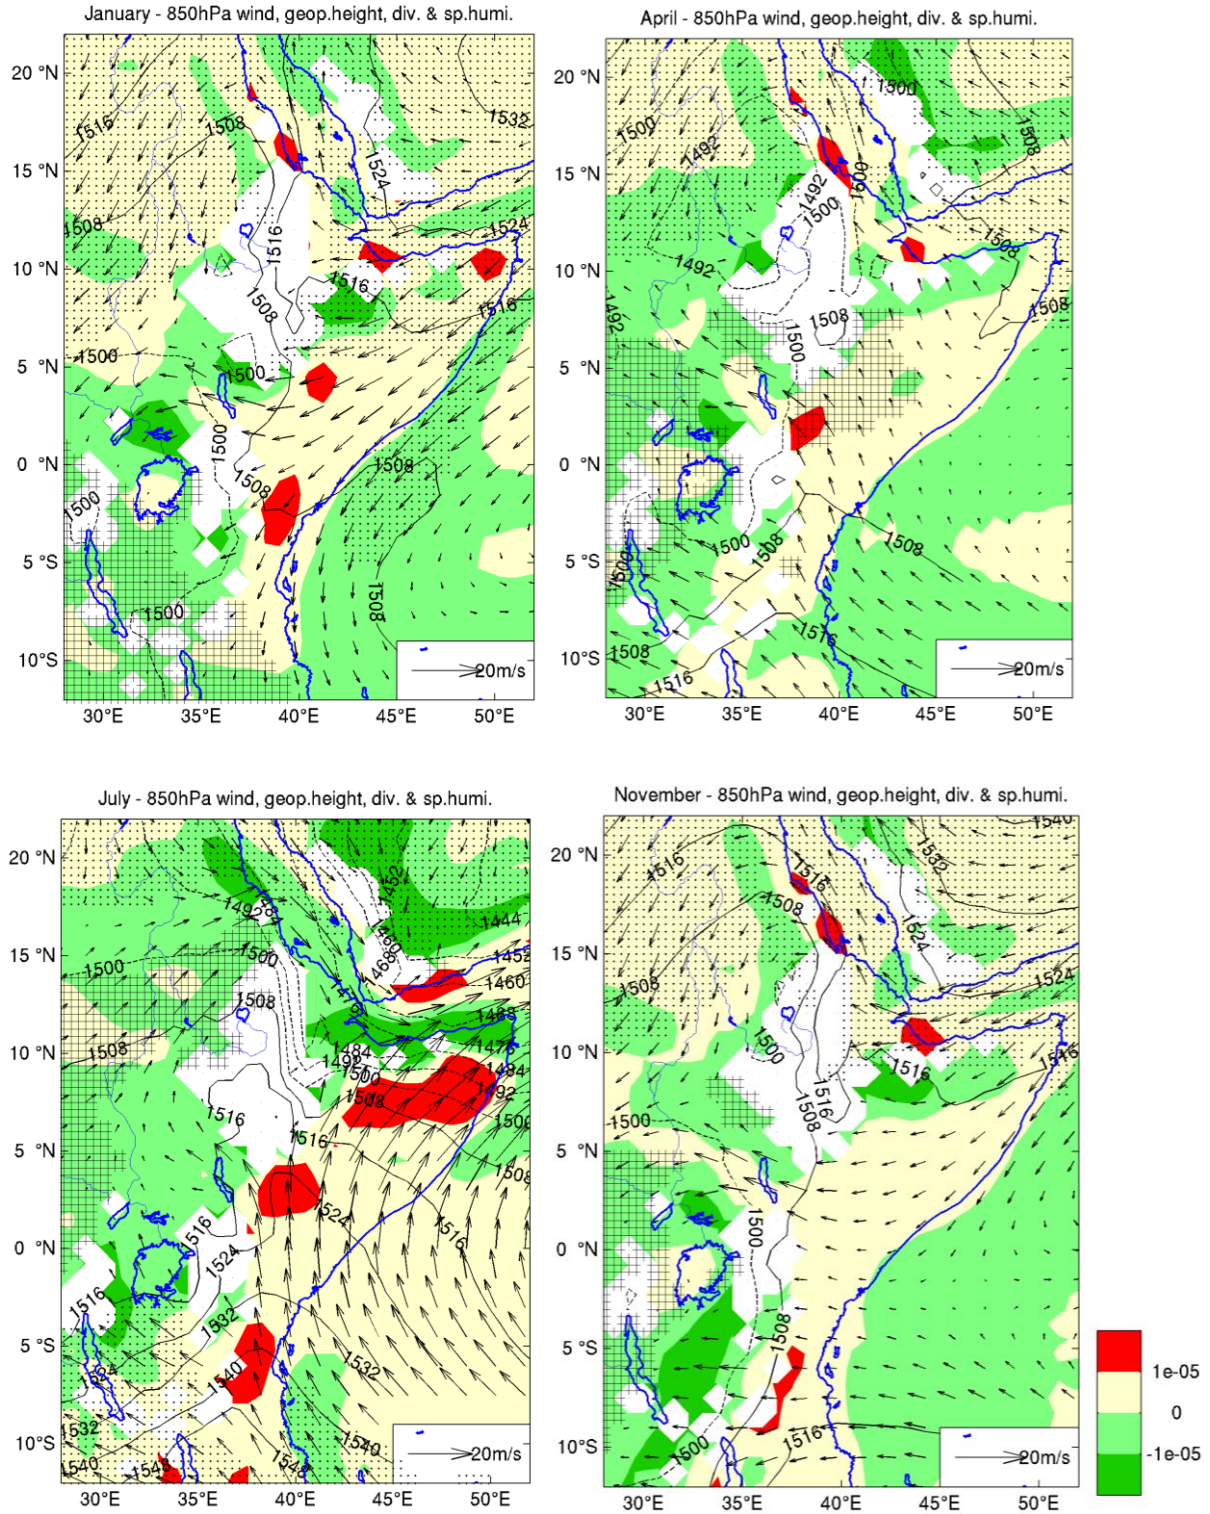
January - 850hPa wind, geop.height, div. & sp.humi.

20 °N
15 °N
10 °N
5 °N
0 °N
5 °S
10°S
30°E 35°E 40°E 45°E 50°E

1516 1508 1532 1524 1508 1516 1524 1516 1516 1508 1500 1500 1500 1508 1508 1500 1500 1508

20m/s

April - 850hPa wind, geop.height, div. & sp.humi.

20 °N
15 °N
10 °N
5 °N
0 °N
5 °S
10°S
30°E 35°E 40°E 45°E 50°E

1500 1500 1492 1508 1492 1500 1500 1492 1508 1492 1508 1500 1508 1500 1508 1500 1508 1516 1508 1516

20m/s

July - 850hPa wind, geop.height, div. & sp.humi.

20 °N
15 °N
10 °N
5 °N
0 °N
5 °S
10°S
30°E 35°E 40°E 45°E 50°E

1452 1444 1492 1484 1500 1500 1460 1468 1452 1460 1476 1508 1468 1508 1476 1484 1492 1500 1484 1492 1508 1500 1516 1516 1508 1524 1516 1516 1524 1516 1532 1524 1532 1540 1540 1532 1540 1548 1548

20m/s

November - 850hPa wind, geop.height, div. & sp.humi.

20 °N
15 °N
10 °N
5 °N
0 °N
5 °S
10°S
30°E 35°E 40°E 45°E 50°E

1540 1516 1532 1516 1508 1524 1524 1508 1500 1516 1516 1508 1516 1500 1500 1508 1516 1500

20m/s

1e-05
0
-1e-05